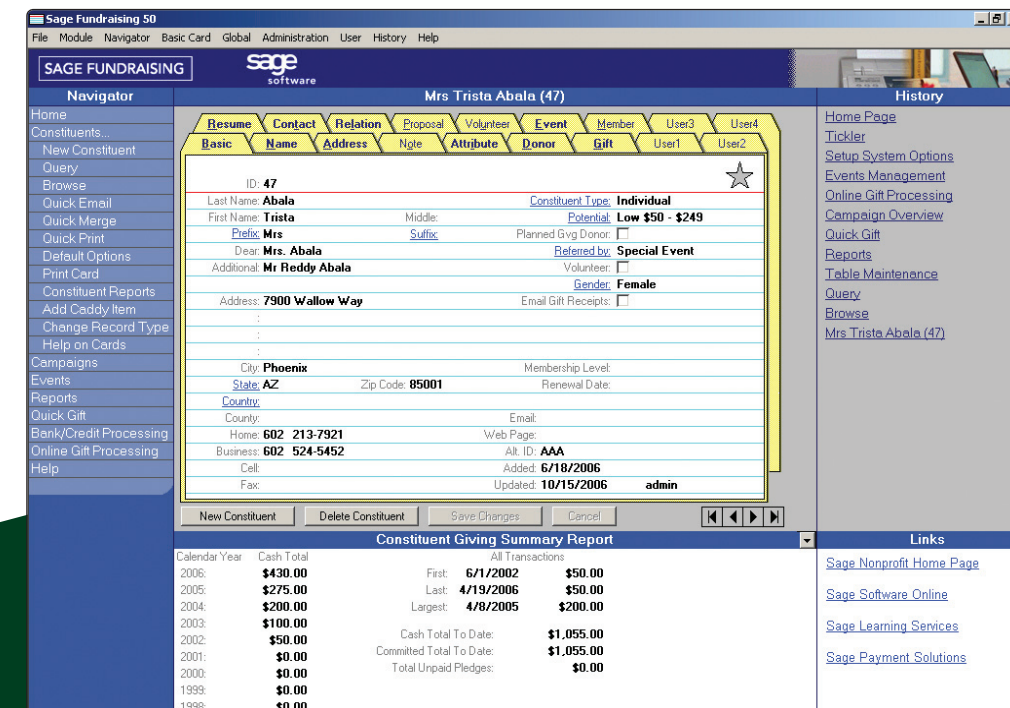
Sage Fundraising 50

File Module Navigator Basic Card Global Administration User History Help

SAGE FUNDRAISING

sage software

Navigator

Home
Constituents...
New Constituent
Query
Browse
Quick Email
Quick Merge
Quick Print
Default Options
Print Card
Constituent Reports
Add Caddy Item
Change Record Type
Help on Cards
Campaigns
Events
Reports
Quick Gift
Bank/Credit Processing
Online Gift Processing
Help

Mrs Trista Abala (47)

Resume | Contact | Relation | Proposal | Volunteer | Event | Member | User3 | User4
Basic | Name | Address | Note | Attribute | Donor | Gift | User1 | User2

ID: 47
Last Name: Abala
Constituent Type: Individual
First Name: Trista
Middle:
Potential: Low $50 - $249
Prefix: Mrs
Suffix
Planned Gvg Donor:
Dear: Mrs. Abala
Referred by: Special Event
Additional: Mr Reddy Abala
Volunteer:
Gender: Female
Address: 7900 Wallow Way
Email Gift Receipts:
:
:
:
City: Phoenix
Membership Level:
State: AZ
Zip Code: 85001
Renewal Date:
Country:
County:
Email:
Home: 602 213-7921
Web Page:
Business: 602 524-5452
Alt. ID: AAA
Cell:
Added: 6/18/2006
Fax:
Updated: 10/15/2006 admin

New Constituent | Delete Constituent | Save Changes | Cancel

Constituent Giving Summary Report

Calendar Year | Cash Total
2006: $430.00
2005: $275.00
2004: $200.00
2003: $100.00
2002: $50.00
2001: $0.00
2000: $0.00
1999: $0.00
1998: $0.00

All Transactions
First: 6/1/2002 $50.00
Last: 4/19/2006 $50.00
Largest: 4/8/2005 $200.00

Cash Total To Date: $1,055.00
Committed Total To Date: $1,055.00
Total Unpaid Pledges: $0.00

History

Home Page
Tickler
Setup System Options
Events Management
Online Gift Processing
Campaign Overview
Quick Gift
Reports
Table Maintenance
Query
Browse
Mrs Trista Abala (47)

Links

Sage Nonprofit Home Page
Sage Software Online
Sage Learning Services
Sage Payment Solutions